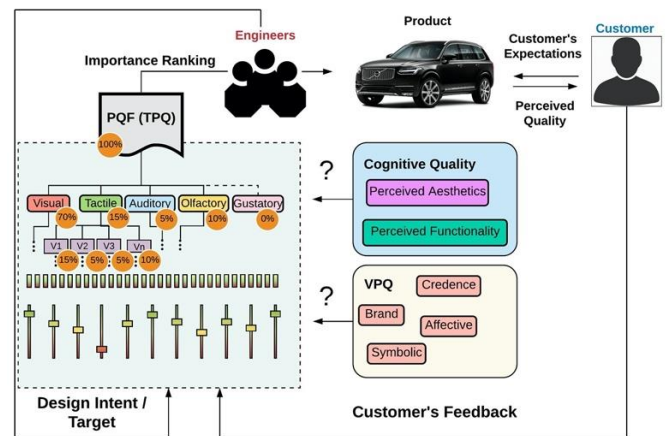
Engineers

Product

Customer

Customer's Expectations

Perceived Quality

Importance Ranking

PQF (TPQ)

100%

Visual
70%

Tactile
15%

Auditory
5%

Olfactory
10%

Gustatory
0%

V1
15%

V2
5%

V3
5%

Vn
10%

?

Cognitive Quality

Perceived Aesthetics

Perceived Functionality

?

VPQ

Credence

Brand

Affective

Symbolic

Design Intent / Target

Customer's Feedback